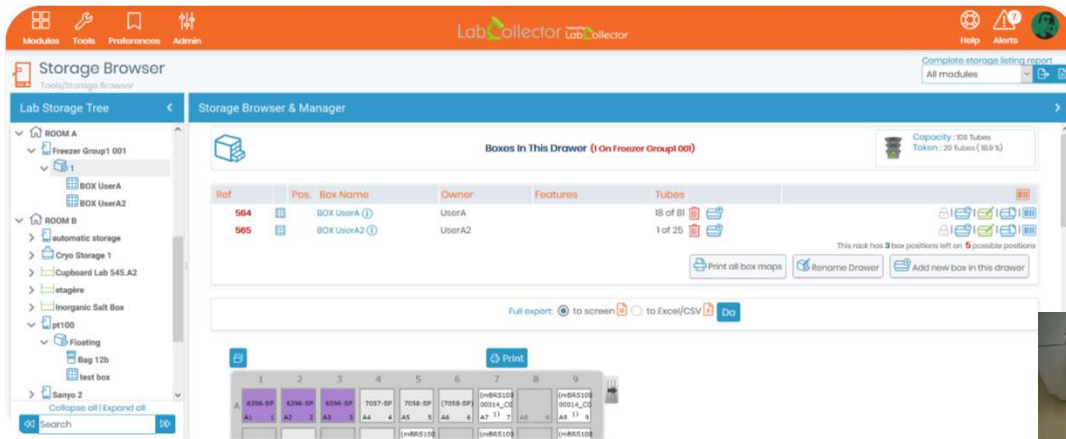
Modules Tools Preferences Admin

LabCollector

Help Alerts

Storage Browser
Tools/Storage Browser

Complete storage listing report
All modules

Lab Storage Tree

ROOM A
Freezer Group1 001
1
BOX UserA
BOX UserA2
ROOM B
automatic storage
Cryo Storage 1
Cupboard Lab 545.A2
etagère
Inorganic Salt Box
pt100
Floating
Bag 12b
test box
Sanyo 2

Collapse all | Expand all

Search

Storage Browser & Manager

Boxes In This Drawer (1 On Freezer Group1 001)

Capacity : 108 Tubes
Taken : 20 Tubes ( 18.9 %)

| Ref | Pos. | Box Name | Owner | Features | Tubes |
|---|---|---|---|---|---|
| 564 | | BOX UserA | UserA | | 18 of 81 |
| 565 | | BOX UserA2 | UserA2 | | 1 of 25 |

This rack has 3 box positions left on 5 possible positions

Print all box maps
Rename Drawer
Add new box in this drawer

Full export: to screen to Excel/CSV Do

Print

| | 1 | 2 | 3 | 4 | 5 | 6 | 7 | 8 | 9 |
|---|---|---|---|---|---|---|---|---|---|
| A | 6396-SP A1 1 | 6396-SP A2 2 | 6396-SP A3 3 | 7057-SP A4 4 | 7058-SP A5 5 | (7058-SP) A6 6 | (mBRS100 00014_C0 A7 7 | A8 8 | (mBRS100 00014_C0 A9 9 |
| | | | | | (mBRS100 | | (mBRS100 | | (mBRS100 |